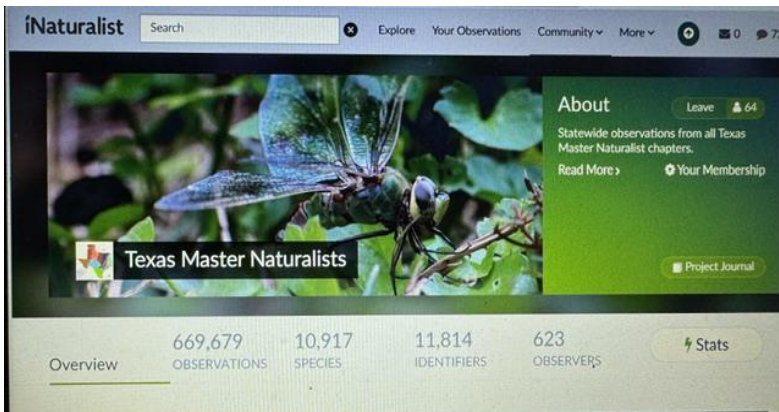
iNaturalist Search Explore Your Observations Community More 0 7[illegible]

About

Leave 64

Statewide observations from all Texas Master Naturalist chapters.

Read More › Your Membership

Texas Master Naturalists

Project Journal

Overview

669,679 OBSERVATIONS

10,917 SPECIES

11,814 IDENTIFIERS

623 OBSERVERS

Stats